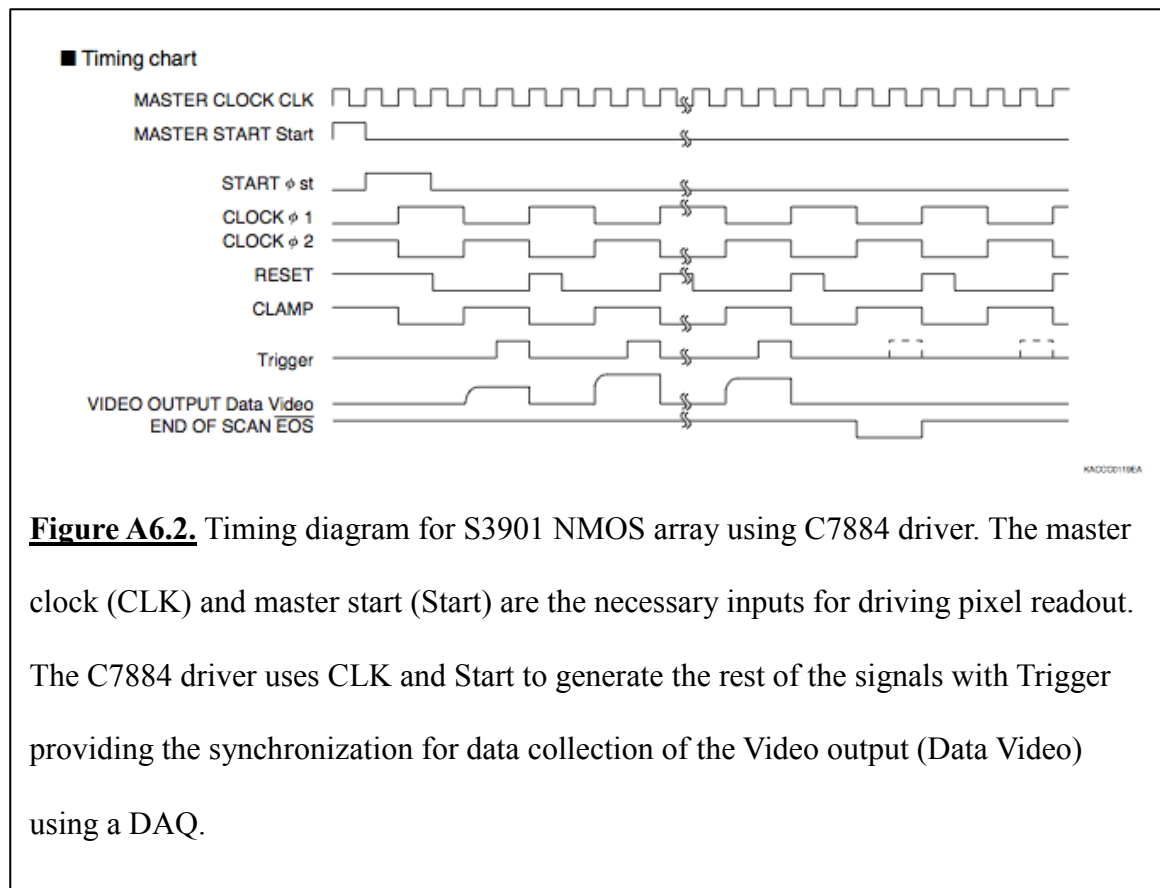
■ Timing chart

MASTER CLOCK CLK

MASTER START Start

START $\phi$ st

CLOCK $\phi$ 1

CLOCK $\phi$ 2

RESET

CLAMP

Trigger

VIDEO OUTPUT Data Video

END OF SCAN $\overline{EOS}$

KACCC0119EA

**Figure A6.2.** Timing diagram for S3901 NMOS array using C7884 driver. The master clock (CLK) and master start (Start) are the necessary inputs for driving pixel readout. The C7884 driver uses CLK and Start to generate the rest of the signals with Trigger providing the synchronization for data collection of the Video output (Data Video) using a DAQ.